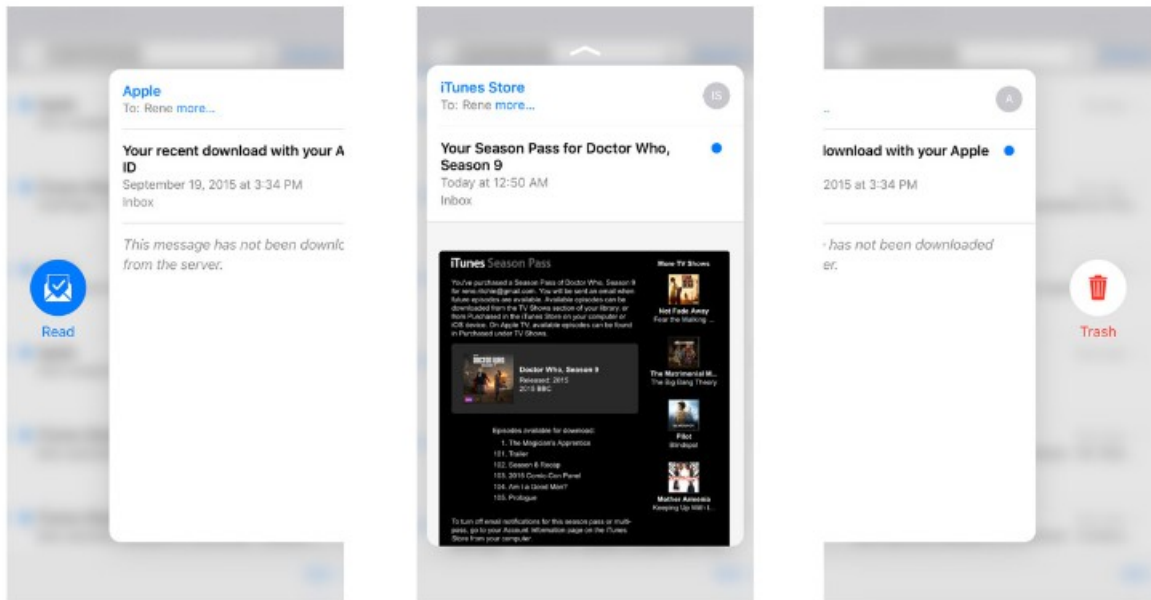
Apple
To: Rene more...

Your recent download with your A ID
September 19, 2015 at 3:34 PM
Inbox

This message has not been downlo from the server.

Read

iTunes Store
To: Rene more...

IS

Your Season Pass for Doctor Who, Season 9
Today at 12:50 AM
Inbox

iTunes Season Pass

You've purchased a Season Pass of Doctor Who, Season 9 for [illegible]@gmail.com. You will be sent an email when future episodes are available. Available episodes can be downloaded from the TV Shows section of your library, or from Purchased in the iTunes Store on your computer or iOS device. On Apple TV, available episodes can be found in Purchased under TV Shows.

Doctor Who, Season 9
Released: 2015
2015 BBC

Episodes available for download:
1. The Magician's Apprentice
101. Trailer
102. Season 8 Recap
103. 2015 Comic-Con Panel
104. Am I a Good Man?
105. Prologue

To turn off email notifications for this season pass or multi-pass, go to your Account Information page on the iTunes Store from your computer.

More TV Shows
Fear the Walking ...
Fear the Walking ...
The Matrimonial M...
The Big Bang Theory
Pilot
Blindspot
Mother Amoenia
Keeping Up With t...

A

lownload with your Apple
2015 at 3:34 PM

has not been downloaded er.

Trash